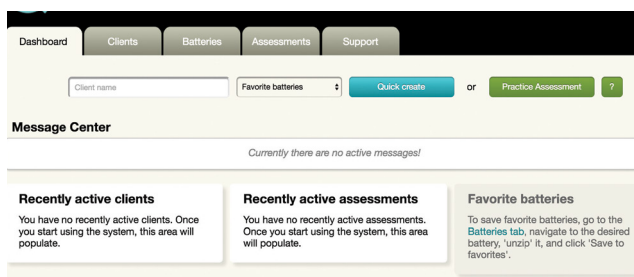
Dashboard Clients Batteries Assessments Support

Client name

Favorite batteries

Quick create

or

Practice Assessment

?

Message Center

Currently there are no active messages!

Recently active clients

You have no recently active clients. Once you start using the system, this area will populate.

Recently active assessments

You have no recently active assessments. Once you start using the system, this area will populate.

Favorite batteries

To save favorite batteries, go to the Batteries tab, navigate to the desired battery, 'unzip' it, and click 'Save to favorites'.